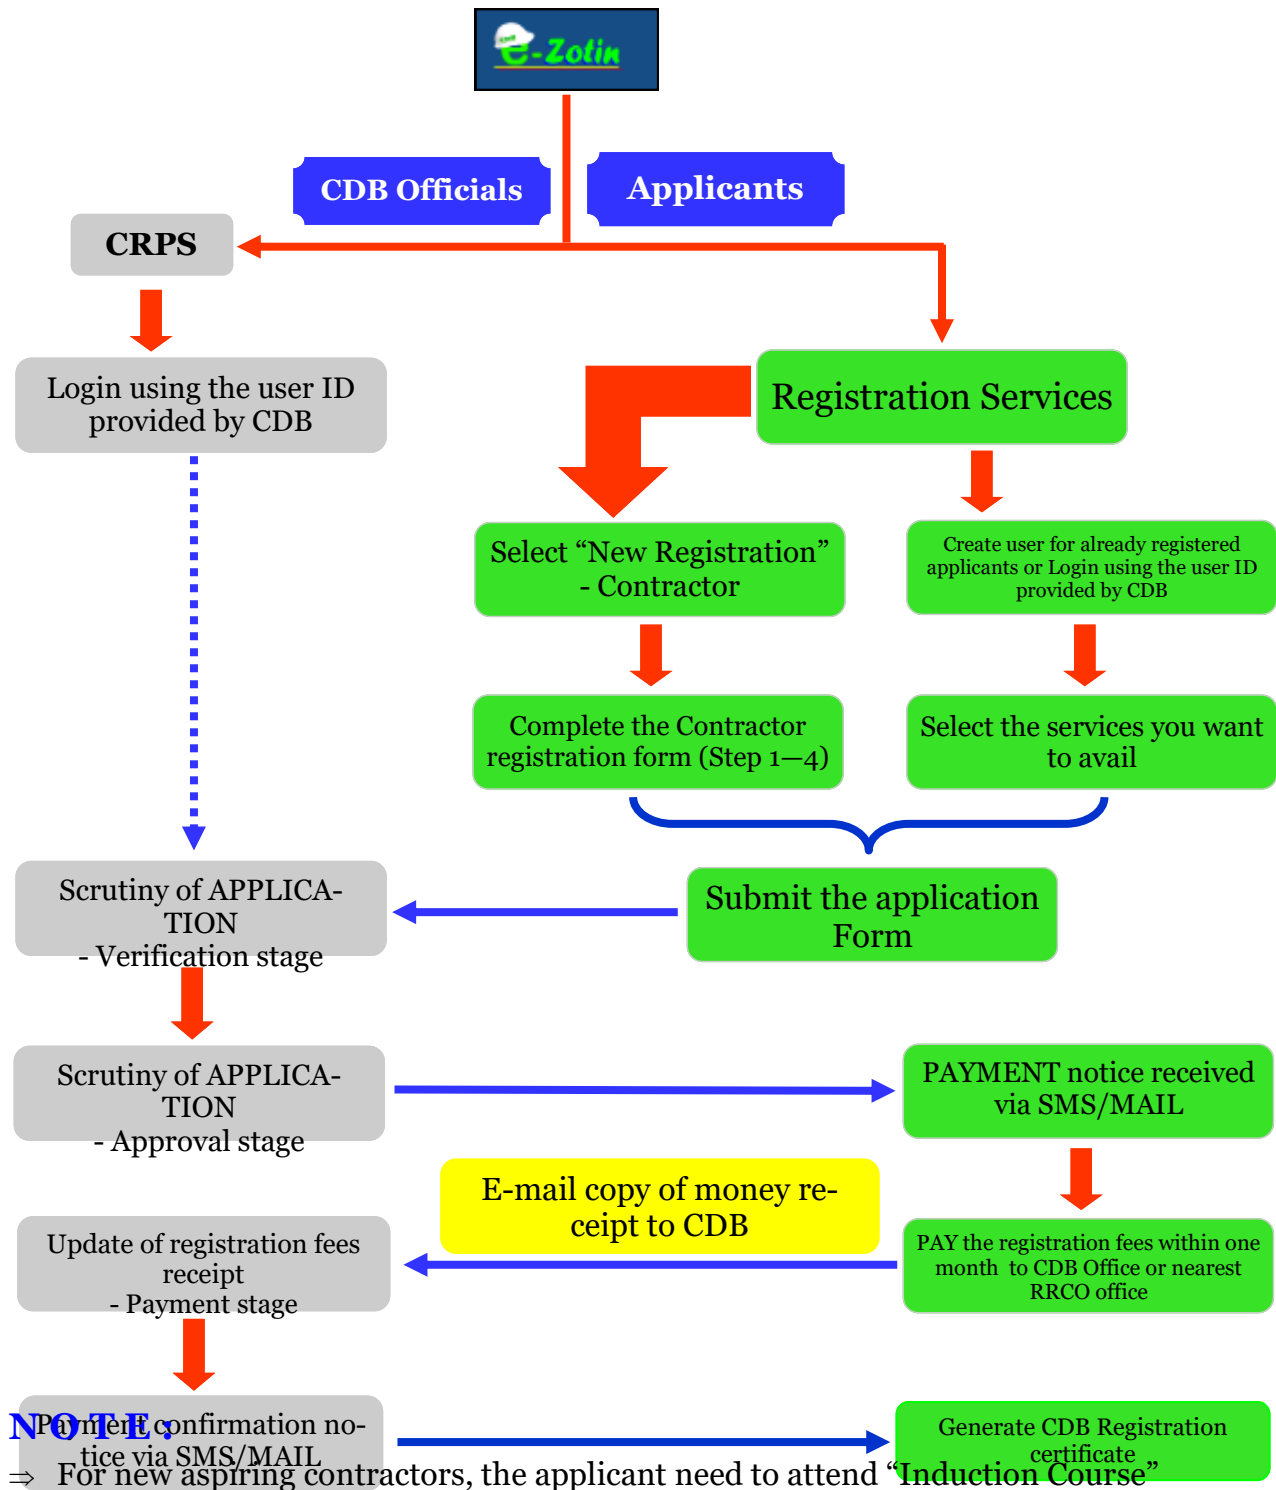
e-Zotin

CDB Officials

Applicants

CRPS

Login using the user ID provided by CDB

Registration Services

Select “New Registration” - Contractor

Create user for already registered applicants or Login using the user ID provided by CDB

Complete the Contractor registration form (Step 1—4)

Select the services you want to avail

Scrutiny of APPLICATION - Verification stage

Submit the application Form

Scrutiny of APPLICATION - Approval stage

PAYMENT notice received via SMS/MAIL

E-mail copy of money receipt to CDB

Update of registration fees receipt - Payment stage

PAY the registration fees within one month to CDB Office or nearest RRCO office

Payment confirmation notice via SMS/MAIL

Generate CDB Registration certificate

NOTE:

⇒ For new aspiring contractors, the applicant need to attend “Induction Course”